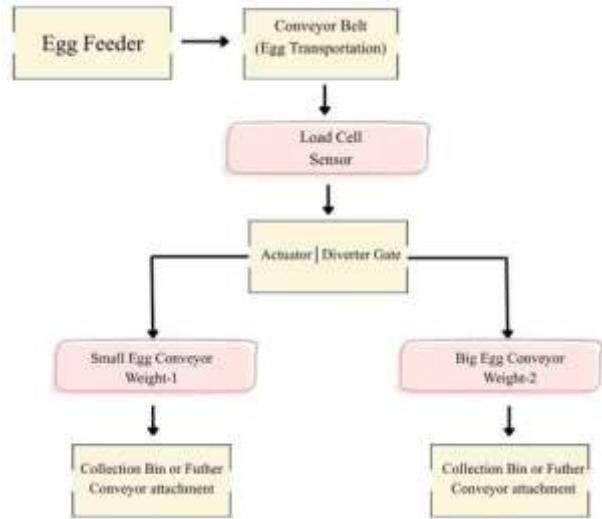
Egg Feeder

Conveyor Belt (Egg Transportation)

Load Cell Sensor

Actuator | Diverter Gate

Small Egg Conveyor Weight-1

Big Egg Conveyor Weight-2

Collection Bin or Futher Conveyor attachment

Collection Bin or Futher Conveyor attachment